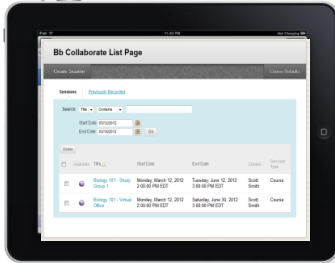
iPad 11:30 PM Not Charging

Bb Collaborate List Page

Create Session

Choose Defaults

Sessions Previously Recorded

Search Title Contains

Start Date 03/10/2012

End Date 10/10/2012 Go

Delete

| | Available | Title | Start Date | End Date | Creator | Session Type |
|---|---|---|---|---|---|---|
| | | Biology 101 - Study Group 1 | Monday, March 12, 2012 2:00:00 PM EDT | Tuesday, June 12, 2012 3:00:00 PM EDT | Scott Smith | Course |
| | | Biology 101 - Virtual Office | Monday, March 12, 2012 2:00:00 PM EDT | Saturday, June 30, 2012 3:00:00 PM EDT | Scott Smith | Course |